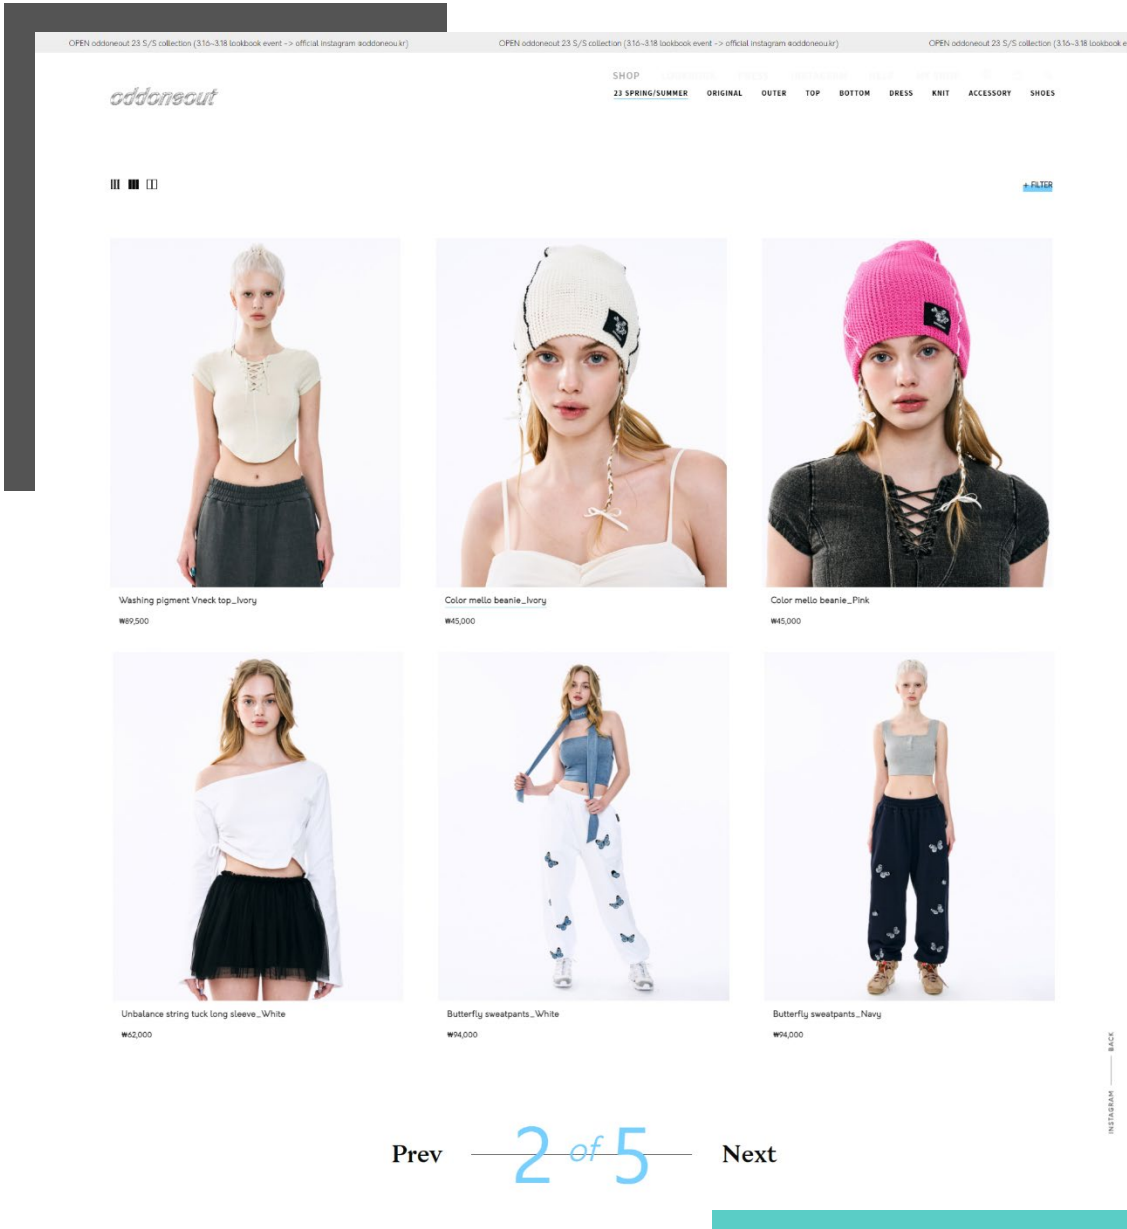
OPEN oddoneout 23 S/S collection (3.16~3.18 lookbook event -> official instagram @oddoneou.kr) OPEN oddoneout 23 S/S collection (3.16~3.18 lookbook event -> official instagram @oddoneou.kr) OPEN oddoneout 23 S/S collection (3.16~3.18 lookbook e

oddoneout

SHOP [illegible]

23 SPRING/SUMMER ORIGINAL OUTER TOP BOTTOM DRESS KNIT ACCESSORY SHOES

+ FILTER

Washing pigment Vneck top_Ivory
₩89,500

Color mello beanie_Ivory
₩45,000

Color mello beanie_Pink
₩45,000

Unbalance string tuck long sleeve_White
₩62,000

Butterfly sweatpants_White
₩94,000

Butterfly sweatpants_Navy
₩94,000

INSTAGRAM BACK

Prev 2 of 5 Next